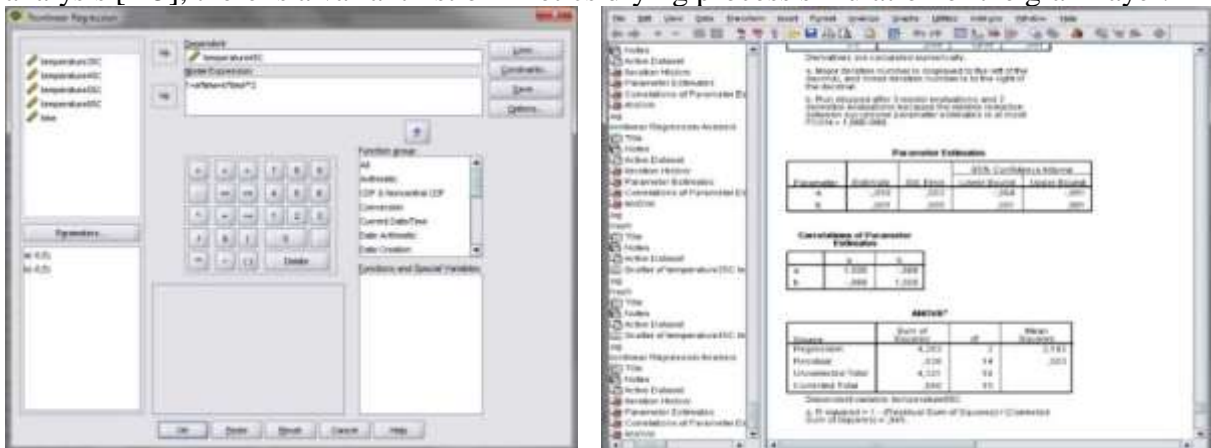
analysis [14C], there is a variation due to drastically progressive variations of the organic layer

Nonlinear Regression

temperature20C
temperature40C
temperature60C
temperature80C
time

Dependent:
temperature40C
Model Expression:
1-a*time+b*time**2

Loss...
Constraints...
Save...
Options...

Parameters...

a(-0,5)
b(-0,5)

Function group:
All
Arithmetic
CDF & Noncentral CDF
Conversion
Current Date/Time
Date Arithmetic
Date Creation

Functions and Special Variables:

Delete

OK Paste Reset Cancel Help

File Edit View Data Transform Insert Format Analyze Graphs Utilities Add-ons Window Help

Notes
Active Dataset
Iteration History
Parameter Estimates
Correlations of Parameter Estimates
ANOVA

Nonlinear Regression Analysis
Title
Notes
Active Dataset
Iteration History
Parameter Estimates
Correlations of Parameter Estimates
ANOVA

Graph
Title
Notes
Active Dataset
Scatter of temperature20C by

Graph
Title
Notes
Active Dataset
Scatter of temperature20C by

Nonlinear Regression Analysis
Title
Notes
Active Dataset
Iteration History
Parameter Estimates
Correlations of Parameter Estimates
ANOVA

Derivatives are calculated numerically.

a. Major iteration number is displayed to the left of the decimal, and minor iteration number is to the right of the decimal.

b. Run stopped after 3 model evaluations and 2 derivative evaluations because the relative reduction between successive parameter estimates is at most PCON = 1,000E-008.

Parameter Estimates

| Parameter | Estimate | Std. Error | 95% Confidence Interval Lower Bound | Upper Bound |
|---|---|---|---|---|
| a | ,050 | ,000 | ,048 | ,051 |
| b | ,000 | ,000 | ,000 | ,000 |

Correlations of Parameter Estimates

| | a | b |
|---|---|---|
| a | 1,000 | ,988 |
| b | ,988 | 1,000 |

ANOVA$^a$

| Source | Sum of Squares | df | Mean Squares |
|---|---|---|---|
| Regression | 4,283 | 2 | 2,142 |
| Residual | ,038 | 54 | ,001 |
| Uncorrected Total | 4,321 | 56 | |
| Corrected Total | ,550 | 55 | |

Dependent variable: temperature40C

a. R squared = 1 - (Residual Sum of Squares) / (Corrected Sum of Squares) = ,945.